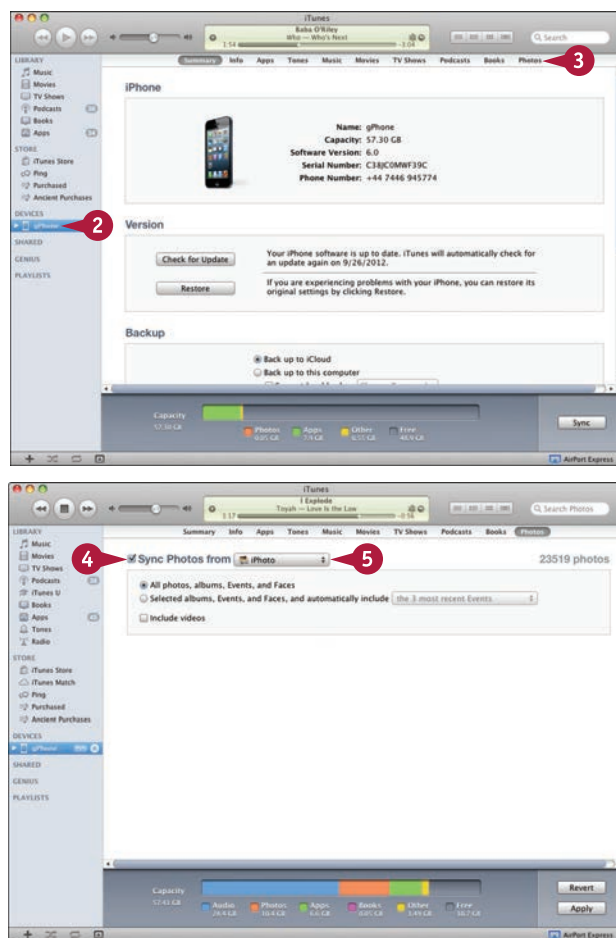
iTunes
Baba O'Riley
Who — Who's Next
1:54
-3:04
Q Search

LIBRARY
Music
Movies
TV Shows
Podcasts
Books
Apps
STORE
iTunes Store
Ping
Purchased
Ancient Purchases
DEVICES
gPhone
SHARED
GENIUS
PLAYLISTS

Summary Info Apps Tones Music Movies TV Shows Podcasts Books Photos

3

2

iPhone

Name: gPhone
Capacity: 57.30 GB
Software Version: 6.0
Serial Number: C38JC0MWF39C
Phone Number: +44 7446 945774

Version

Check for Update
Restore

Your iPhone software is up to date. iTunes will automatically check for an update again on 9/26/2012.

If you are experiencing problems with your iPhone, you can restore its original settings by clicking Restore.

Backup

Back up to iCloud
Back up to this computer

Capacity
57.30 GB
Photos 6.05 GB
Apps 7.9 GB
Other 0.55 GB
Free 48.4 GB

Sync

AirPort Express

iTunes
I Explode
Tiyah — Love Is the Law
3:17
-0:16
Q Search Photos

LIBRARY
Music
Movies
TV Shows
Podcasts
iTunes U
Books
Apps
Tones
Radio
STORE
iTunes Store
iTunes Match
Ping
Purchased
Ancient Purchases
DEVICES
gPhone
SHARED
GENIUS
PLAYLISTS

Summary Info Apps Tones Music Movies TV Shows Podcasts Books Photos

4
Sync Photos from iPhoto
5
23519 photos

All photos, albums, Events, and Faces
Selected albums, Events, and Faces, and automatically include the 3 most recent Events
Include videos

Capacity
57.41 GB
Audio 24.4 GB
Photos 10.4 GB
Apps 6.6 GB
Books 0.01 GB
Other 3.49 GB
Free 10.7 GB

Revert
Apply

AirPort Express